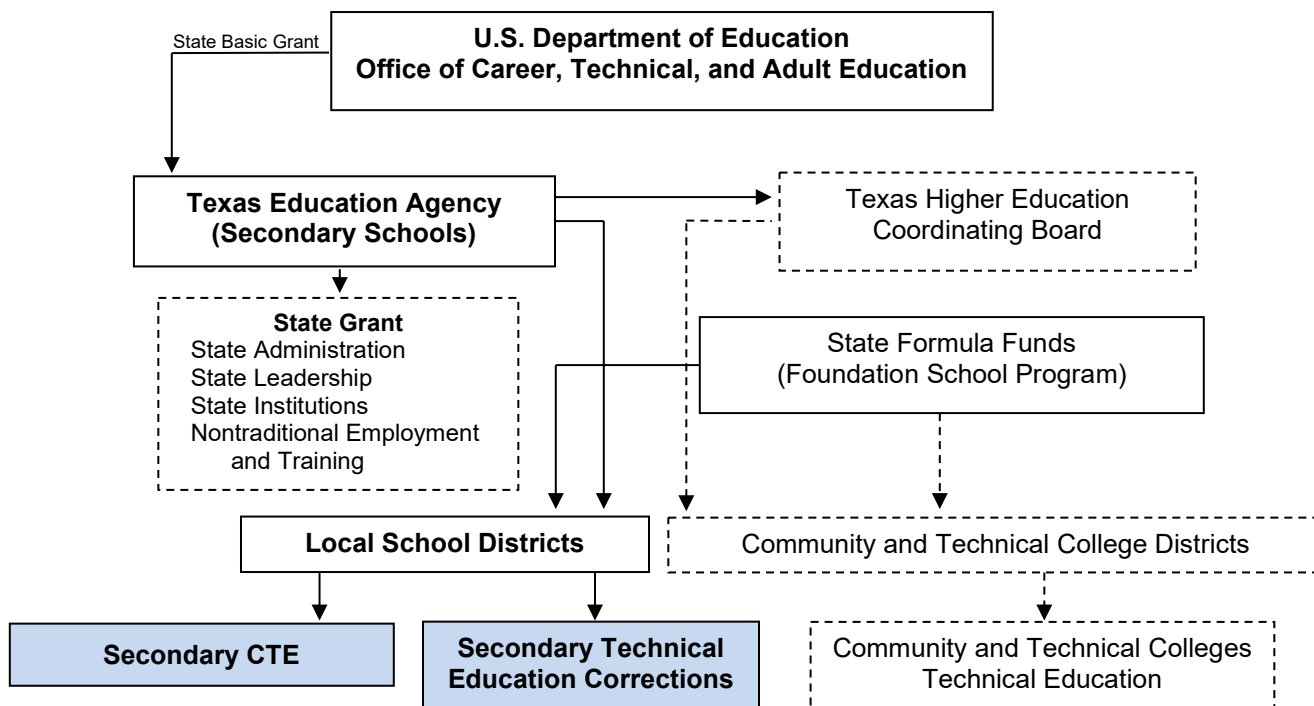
State Basic Grant

U.S. Department of Education
Office of Career, Technical, and Adult Education

Texas Education Agency
(Secondary Schools)

Texas Higher Education
Coordinating Board

State Grant
State Administration
State Leadership
State Institutions
Nontraditional Employment and Training

State Formula Funds
(Foundation School Program)

Local School Districts

Community and Technical College Districts

Secondary CTE

Secondary Technical Education Corrections

Community and Technical Colleges
Technical Education